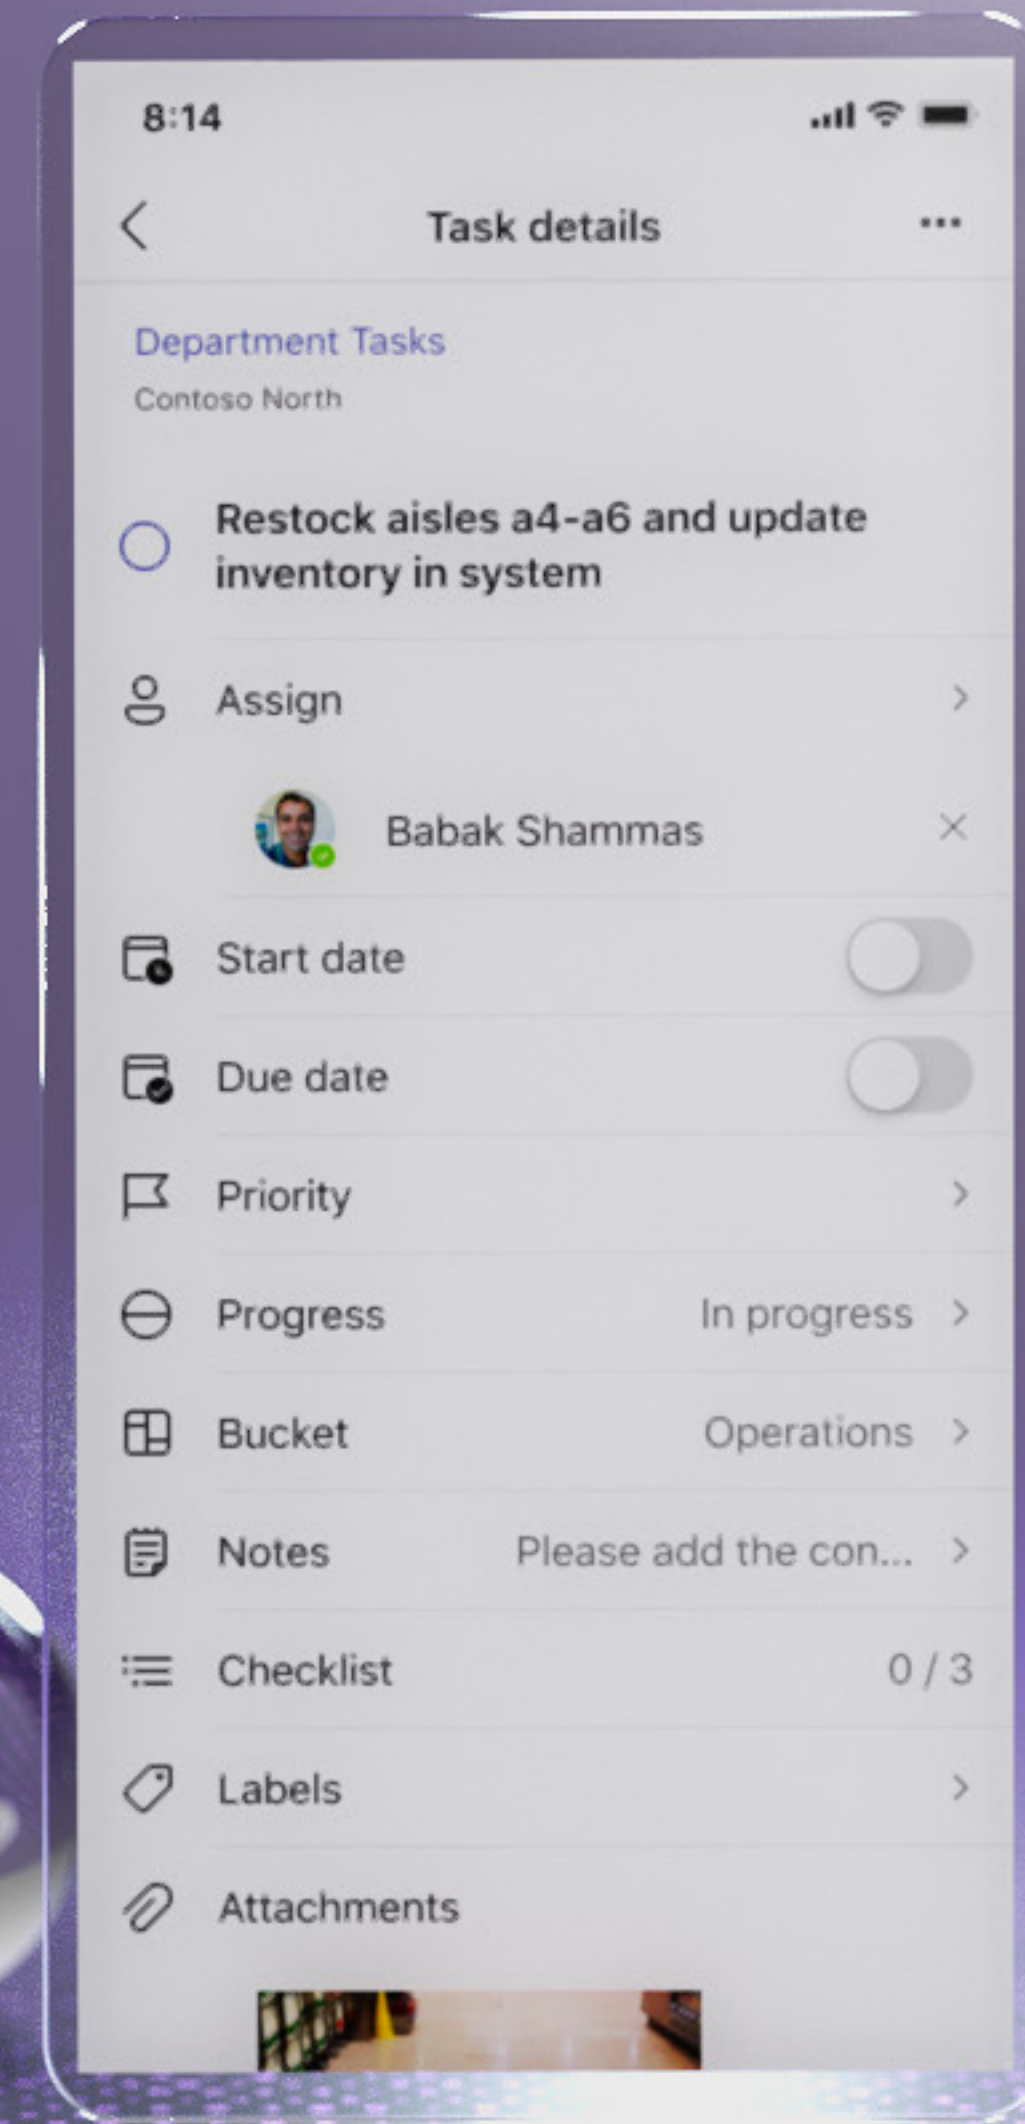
8:14

Task details

Department Tasks
Contoso North

Restock aisles a4-a6 and update inventory in system

Assign

Babak Shammas

Start date

Due date

Priority

Progress In progress

Bucket Operations

Notes Please add the con...

Checklist 0 / 3

Labels

Attachments